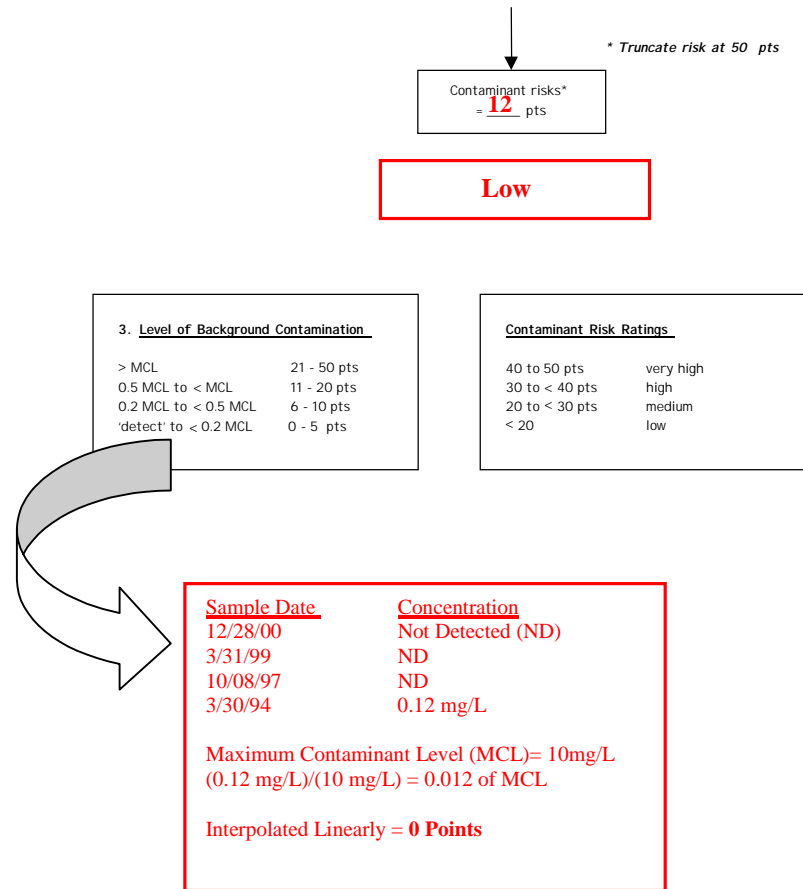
* Truncate risk at 50 pts

Contaminant risks* = 12 pts

Low

3. Level of Background Contamination

| | |
|---|---|
| > MCL | 21 - 50 pts |
| 0.5 MCL to < MCL | 11 - 20 pts |
| 0.2 MCL to < 0.5 MCL | 6 - 10 pts |
| 'detect' to < 0.2 MCL | 0 - 5 pts |

Contaminant Risk Ratings

| | |
|---|---|
| 40 to 50 pts | very high |
| 30 to < 40 pts | high |
| 20 to < 30 pts | medium |
| < 20 | low |

| Sample Date | Concentration |
|---|---|
| 12/28/00 | Not Detected (ND) |
| 3/31/99 | ND |
| 10/08/97 | ND |
| 3/30/94 | 0.12 mg/L |

Maximum Contaminant Level (MCL)= 10mg/L
(0.12 mg/L)/(10 mg/L) = 0.012 of MCL

Interpolated Linearly = 0 Points